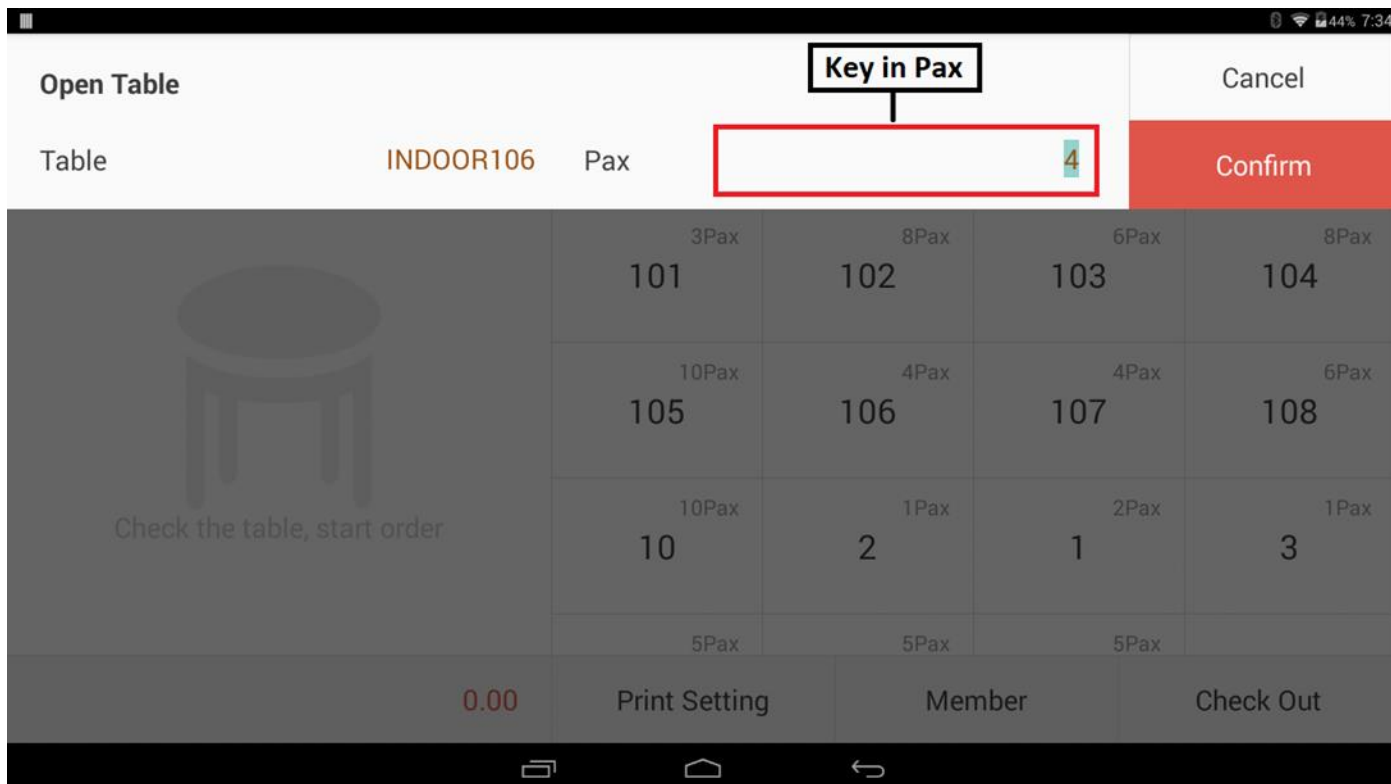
44% 7:34

Open Table

Key in Pax

Cancel

Table INDOOR106 Pax 4

Confirm

| 3Pax 101 | 8Pax 102 | 6Pax 103 | 8Pax 104 |
|---|---|---|---|
| 10Pax 105 | 4Pax 106 | 4Pax 107 | 6Pax 108 |
| 10Pax 10 | 1Pax 2 | 2Pax 1 | 1Pax 3 |
| 5Pax | 5Pax | 5Pax | |

Check the table, start order

0.00

Print Setting

Member

Check Out